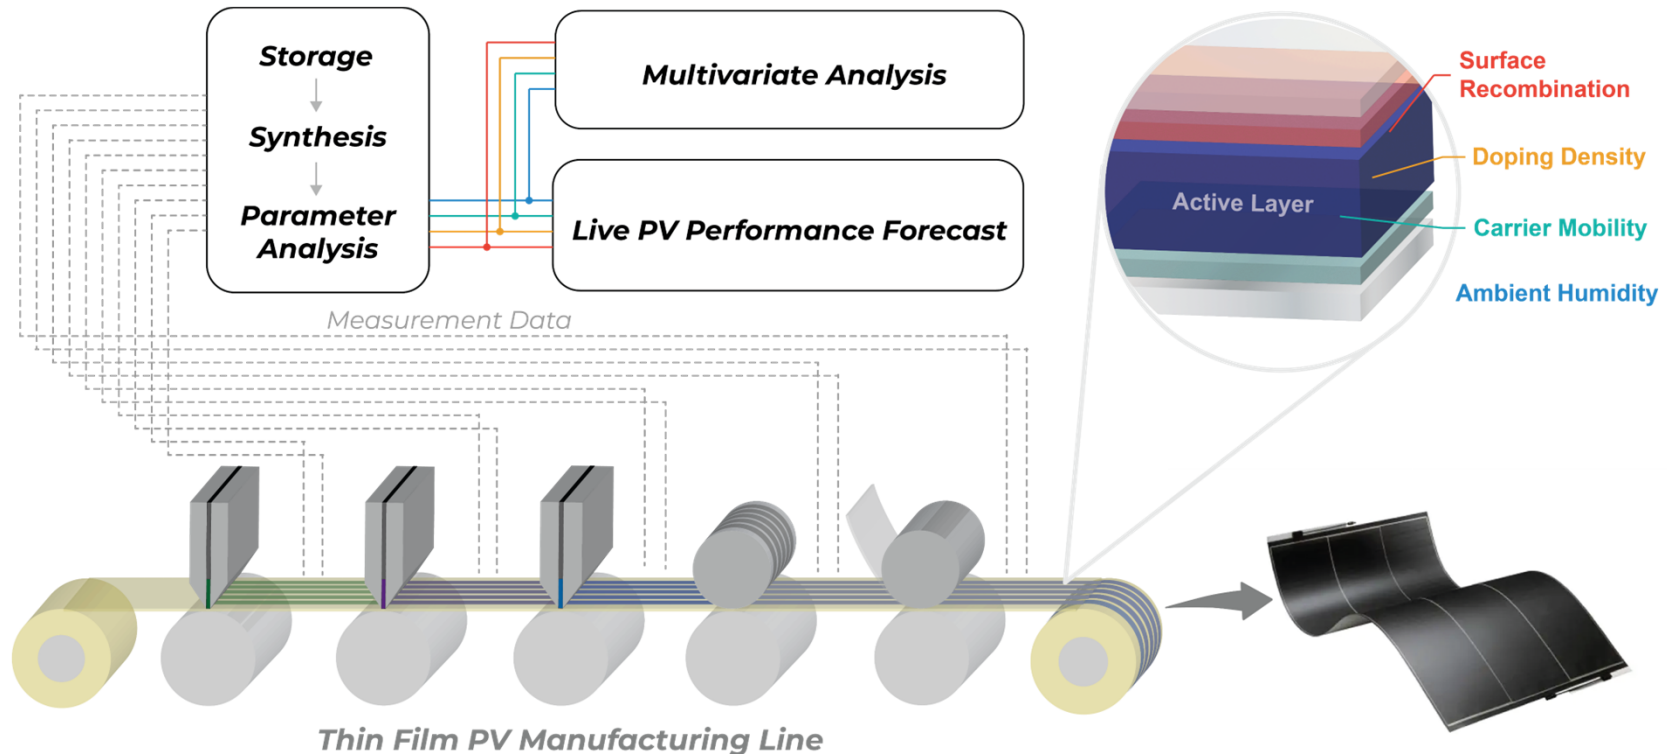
Storage

Synthesis

Parameter Analysis

Multivariate Analysis

Live PV Performance Forecast

Measurement Data

Surface Recombination

Doping Density

Active Layer

Carrier Mobility

Ambient Humidity

Thin Film PV Manufacturing Line